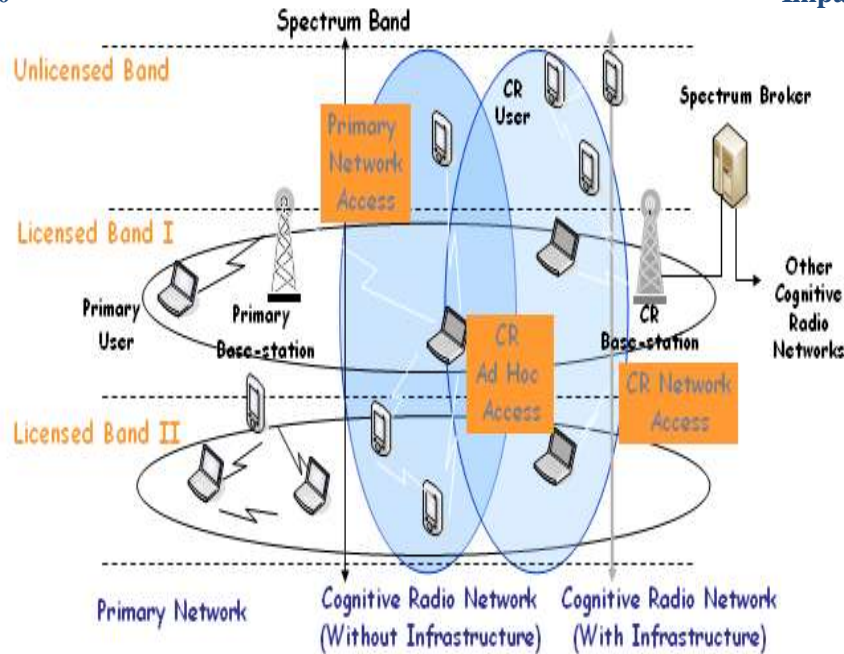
Spectrum Band

Unlicensed Band

Primary Network Access

CR User

Spectrum Broker

Licensed Band I

Other Cognitive Radio Networks

Primary User

Primary Base-station

CR Base-station

CR Ad Hoc Access

CR Network Access

Licensed Band II

Primary Network

Cognitive Radio Network (Without Infrastructure)

Cognitive Radio Network (With Infrastructure)

Impa